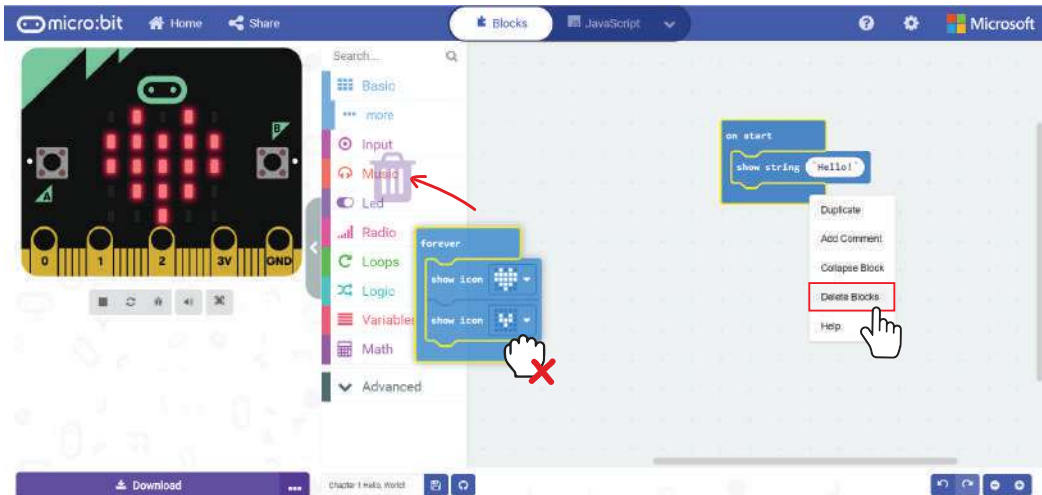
micro:bit Home Share Blocks JavaScript Microsoft

Search...
Basic
more
Input
Music
Led
Radio
Loops
Logic
Variables
Math
Advanced

B
A
0 1 2 3V GND

forever
show icon
show icon

on start
show string "Hello!"

Duplicate
Add Comment
Collapse Block
Delete Blocks
Help

Download ...
Chapter 1 Hello, World!